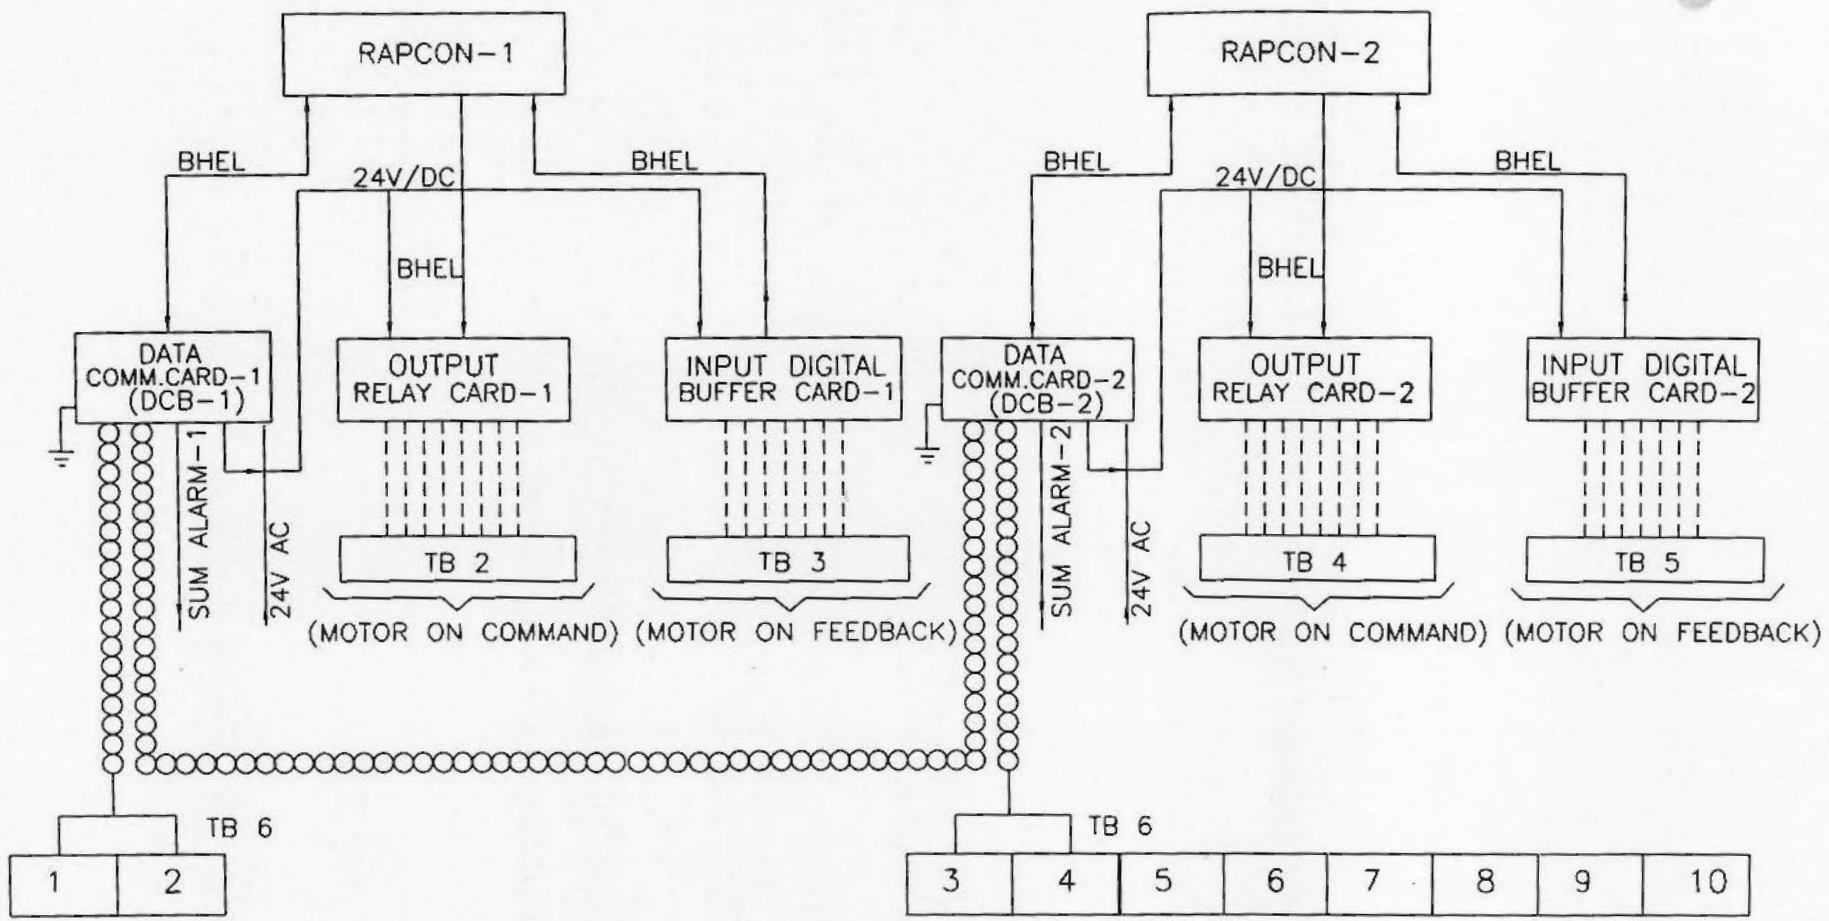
RAPCON-1

RAPCON-2

BHEL

24V/DC

BHEL

BHEL

BHEL

24V/DC

BHEL

BHEL

DATA COMM.CARD-1 (DCB-1)

OUTPUT RELAY CARD-1

INPUT DIGITAL BUFFER CARD-1

DATA COMM.CARD-2 (DCB-2)

OUTPUT RELAY CARD-2

INPUT DIGITAL BUFFER CARD-2

SUM ALARM-1

24V AC

TB 2

TB 3

SUM ALARM-2

24V AC

TB 4

TB 5

(MOTOR ON COMMAND) (MOTOR ON FEEDBACK)

(MOTOR ON COMMAND) (MOTOR ON FEEDBACK)

TB 6

| 1 | 2 |
|---|---|

TB 6

| 3 | 4 | 5 | 6 | 7 | 8 | 9 | 10 |
|---|---|---|---|---|---|---|---|